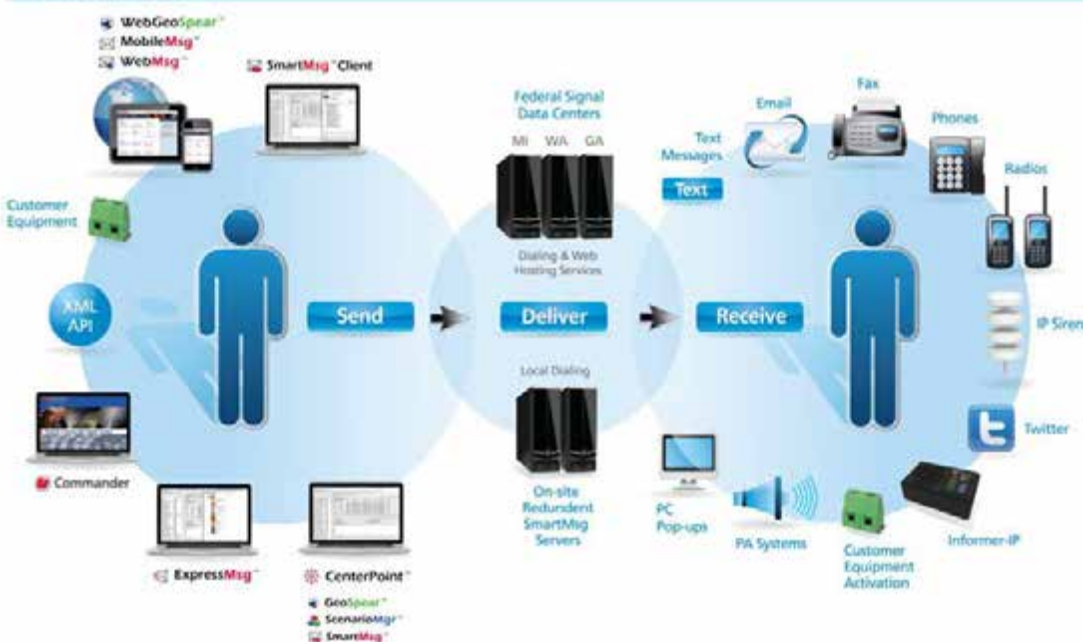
WebGeoSpear™
MobileMsg™
WebMsg™

SmartMsg™ Client

Customer Equipment

XML API

Send

Commander

ExpressMsg™

CenterPoint™
GeoSpear™
ScenarioMgr™
SmartMsg™

Federal Signal Data Centers
MI WA GA

Dialing & Web Hosting Services

Deliver

Local Dialing

On-site Redundent SmartMsg Servers

Email

Text Messages

Text

Fax

Phones

Radios

Receive

IP Siren

Twitter

PC Pop-ups

PA Systems

Customer Equipment Activation

Informer-IP